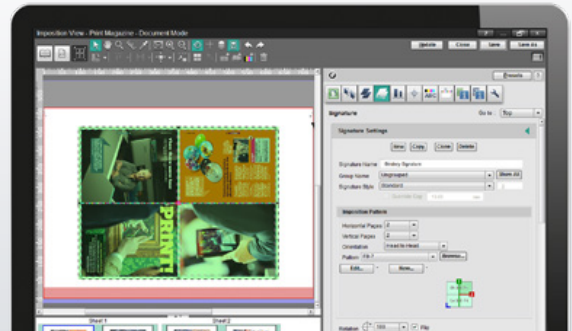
Imposition View - Print Magazine - Document Mode

Update Close Save Save As

Results

Signature Go to: Top

Signature Settings

New Copy Clone Delete

Signature Name: Bindery Signature

Group Name: Ungrouped

Signature Style: Standard

Imposition Pattern

Horizontal Pages: 2

Vertical Pages: 2

Orientation: Head to Head

Pattern: F8-7

Browse...

Edit... Note...

PRINT!

Sheet 1 Sheet 2

Rotation 180 Flip